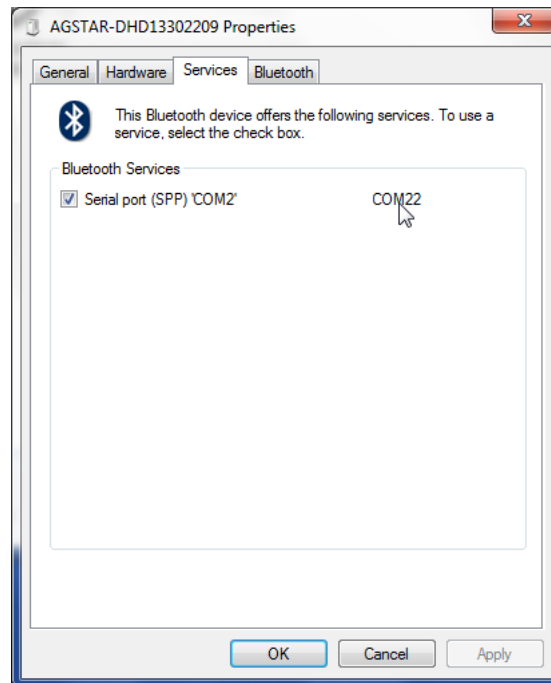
AGSTAR-DHD13302209 Properties

General | Hardware | Services | Bluetooth

This Bluetooth device offers the following services. To use a service, select the check box.

Bluetooth Services

Serial port (SPP) 'COM2'    COM22

OK    Cancel    Apply